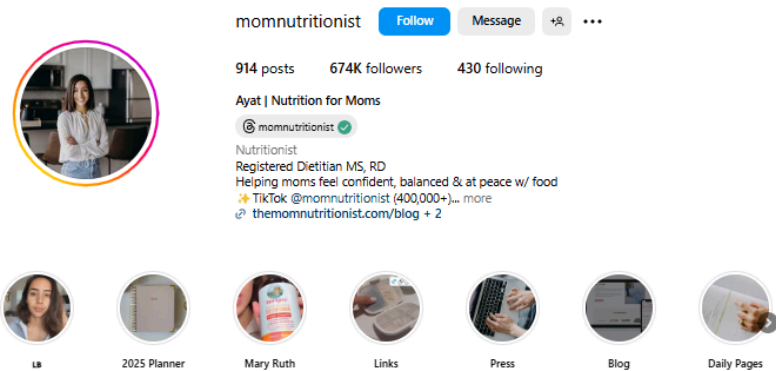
momnutritionist Follow Message

914 posts 674K followers 430 following

Ayat | Nutrition for Moms

momnutritionist

Nutritionist
Registered Dietitian MS, RD
Helping moms feel confident, balanced & at peace w/ food
✨ TikTok @momnutritionist (400,000+)... more
themomnutritionist.com/blog + 2

LB
2025 Planner
Mary Ruth
Links
Press
Blog
Daily Pages